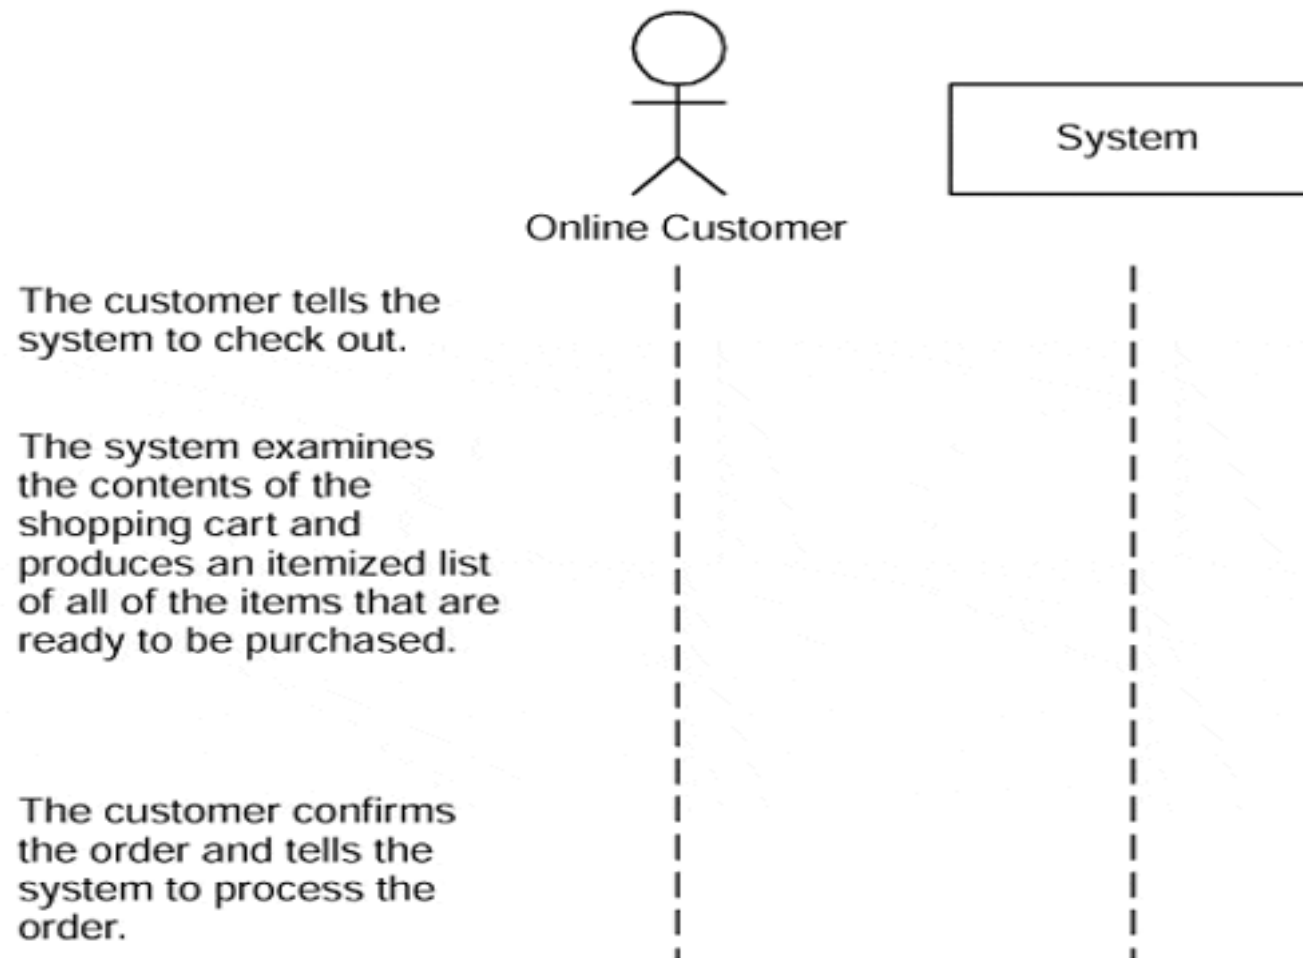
Online Customer

System

The customer tells the system to check out.

The system examines the contents of the shopping cart and produces an itemized list of all of the items that are ready to be purchased.

The customer confirms the order and tells the system to process the order.